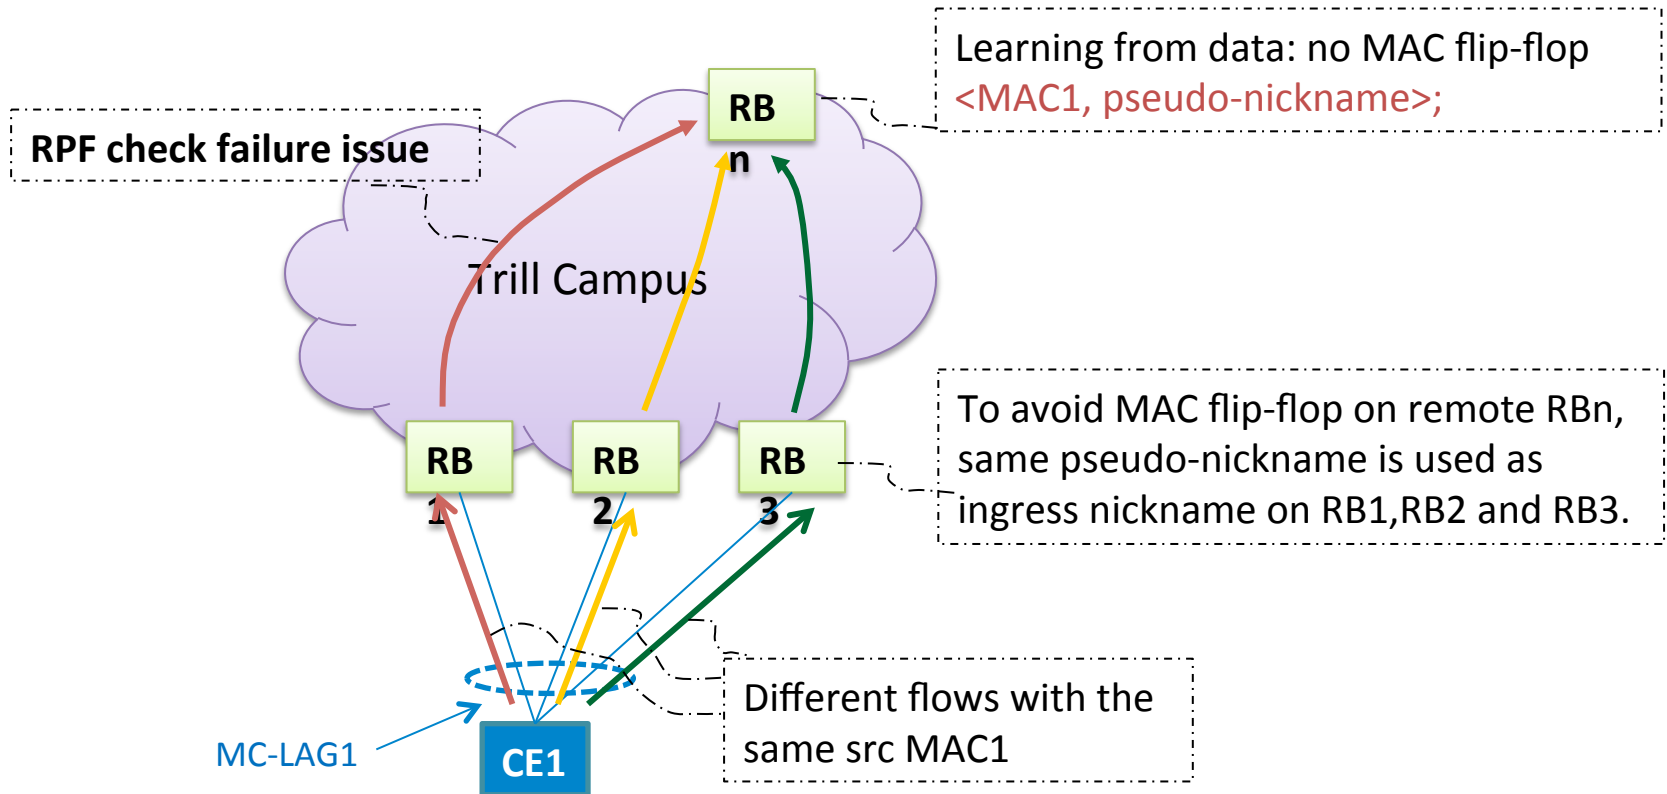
Learning from data: no MAC flip-flop
<MAC1, pseudo-nickname>;

RPF check failure issue

RB n

Trill Campus

RB 1

RB 2

RB 3

To avoid MAC flip-flop on remote RBn, same pseudo-nickname is used as ingress nickname on RB1,RB2 and RB3.

Different flows with the same src MAC1

MC-LAG1

CE1